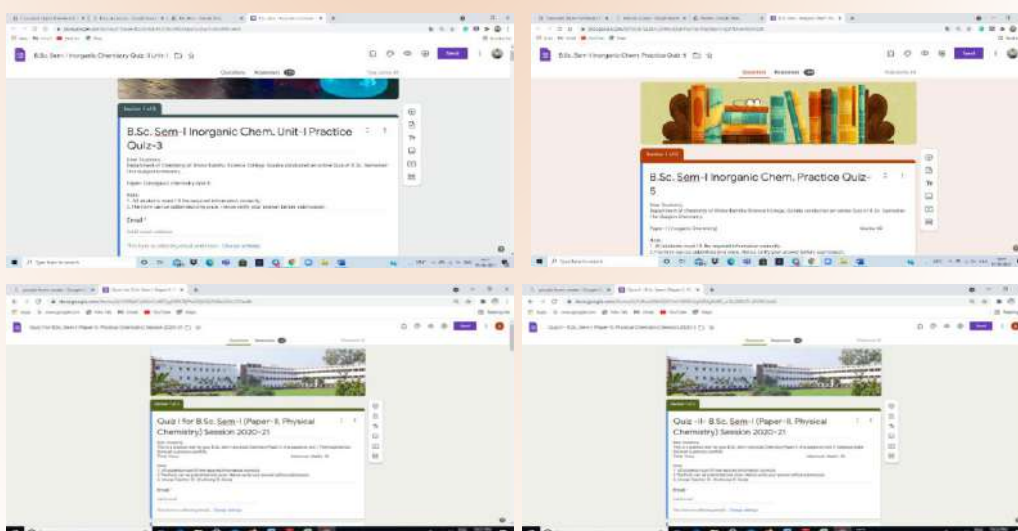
B.Sc. Sem-I Inorganic Chemistry Quiz-3 Unit-I

Questions Responses

Section 1 of 5

B.Sc. Sem-I Inorganic Chem. Unit-I Practice Quiz-3

Dear Students,
Department of Chemistry of Shree Bankey Science College, Gondia conducted an online Quiz of B.Sc. Semester-I for Subject Chemistry.

Paper- I (Inorganic Chemistry) Unit-I

Note:
1. All students must fill the required information correctly.
2. The form can be submitted only once. Hence verify your answer before submission.

Email *

B.Sc. Sem-I Inorganic Chem. Practice Quiz-5

Questions Responses

Section 1 of 5

B.Sc. Sem-I Inorganic Chem. Practice Quiz-5

Dear Students,
Department of Chemistry of Shree Bankey Science College, Gondia conducted an online Quiz of B.Sc. Semester-I for Subject Chemistry.

Paper- I (Inorganic Chemistry)

Note:

Quiz for B.Sc. Sem-I (Paper- II, Physical Chemistry) Session 2020-21

Questions Responses

Section 1 of 3

Quiz I for B.Sc. Sem-I (Paper- II, Physical Chemistry) Session 2020-21

Email

Quiz - B.Sc. Sem-I (Paper- II, Physical Chemistry) Session 2020-21

Questions Responses

Section 1 of 3

Quiz -II- B.Sc. Sem-I (Paper- II, Physical Chemistry) Session 2020-21

Email

Send